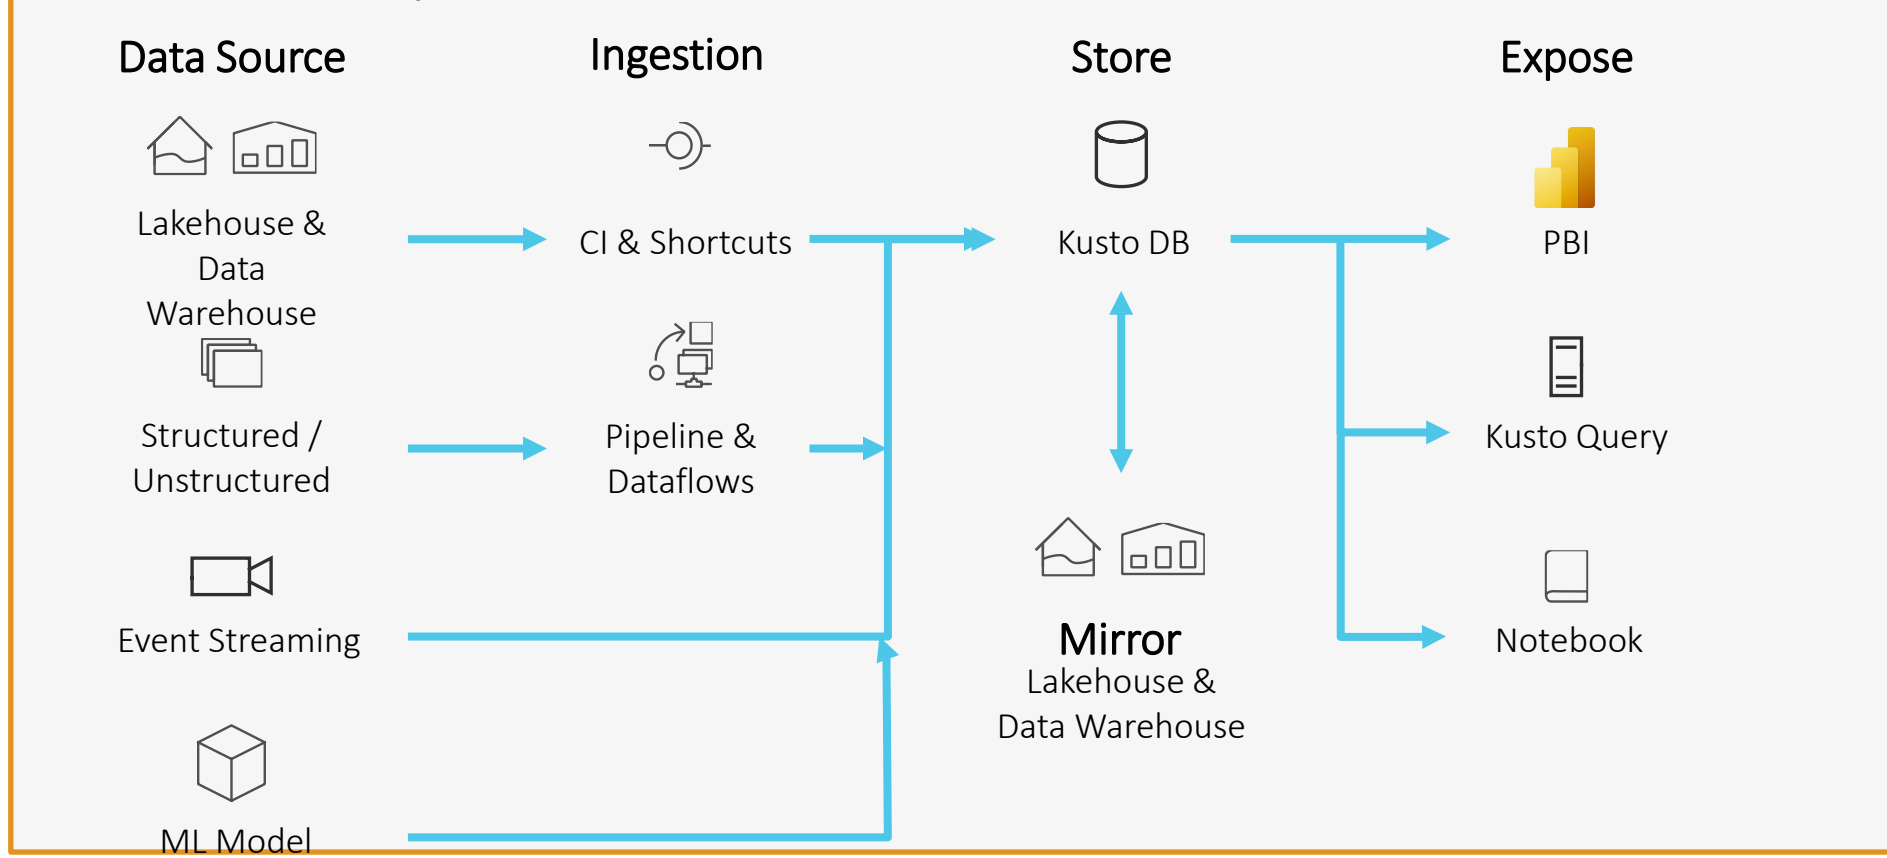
Data Source

Lakehouse & Data Warehouse

Structured / Unstructured

Event Streaming

ML Model

Ingestion

CI & Shortcuts

Pipeline & Dataflows

Store

Kusto DB

Mirror
Lakehouse & Data Warehouse

Expose

PBI

Kusto Query

Notebook